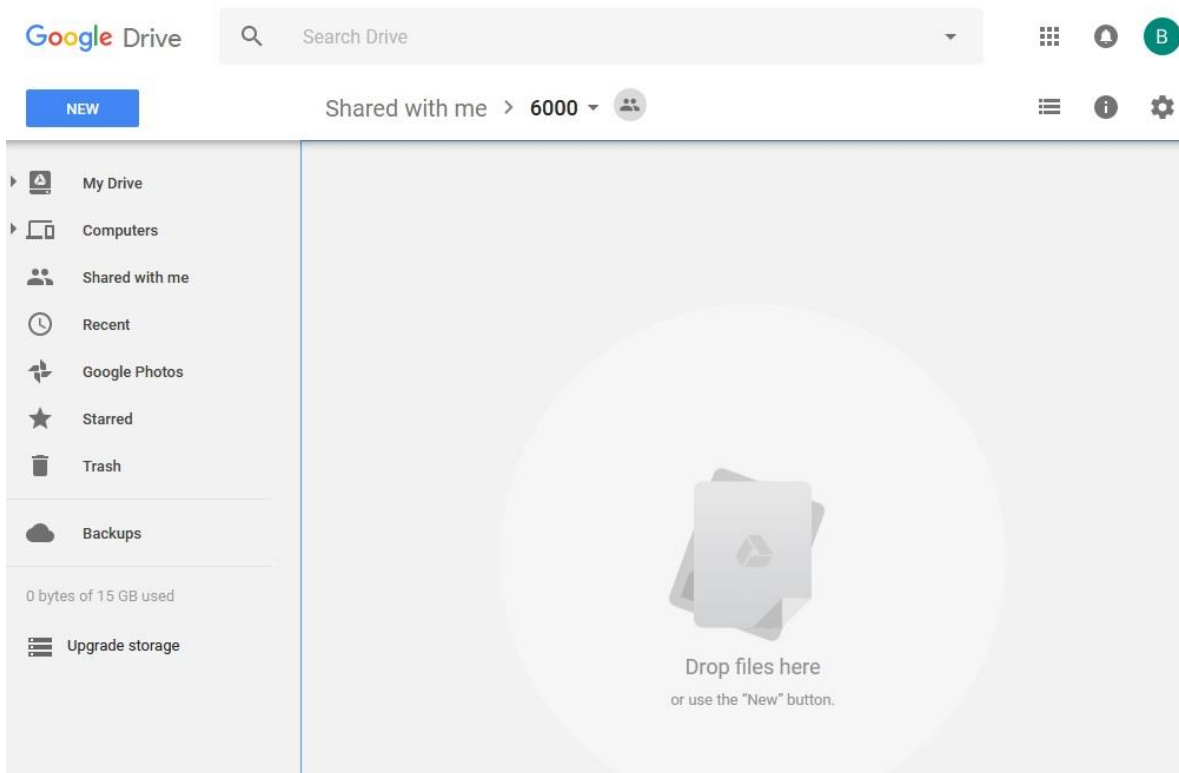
Google Drive

Search Drive

B

NEW

Shared with me > 6000

My Drive

Computers

Shared with me

Recent

Google Photos

Starred

Trash

Backups

0 bytes of 15 GB used

Upgrade storage

Drop files here

or use the "New" button.